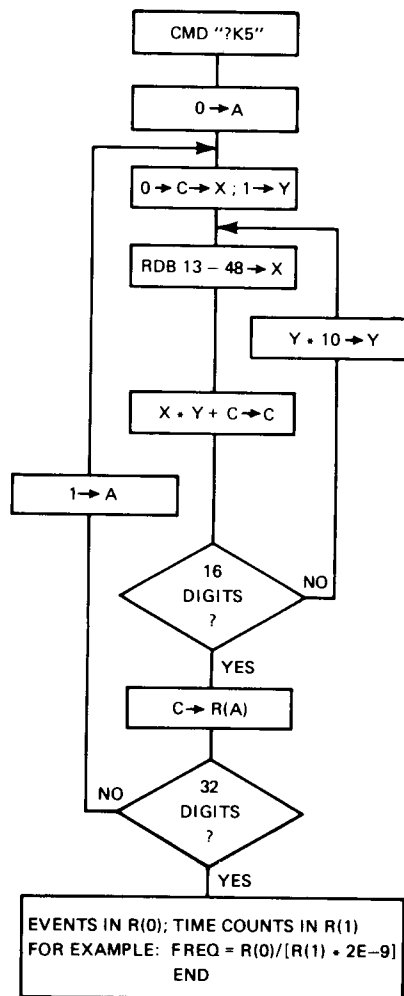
CMD "?K5"

$0 \rightarrow A$

$0 \rightarrow C \rightarrow X$ ; $1 \rightarrow Y$

RDB 13 − 48 → X

Y * 10 → Y

X * Y + C → C

1 → A

16 DIGITS ?

NO

YES

C → R(A)

32 DIGITS ?

NO

YES

EVENTS IN R(0); TIME COUNTS IN R(1)
FOR EXAMPLE: FREQ = R(0)/[R(1) * 2E−9]
END